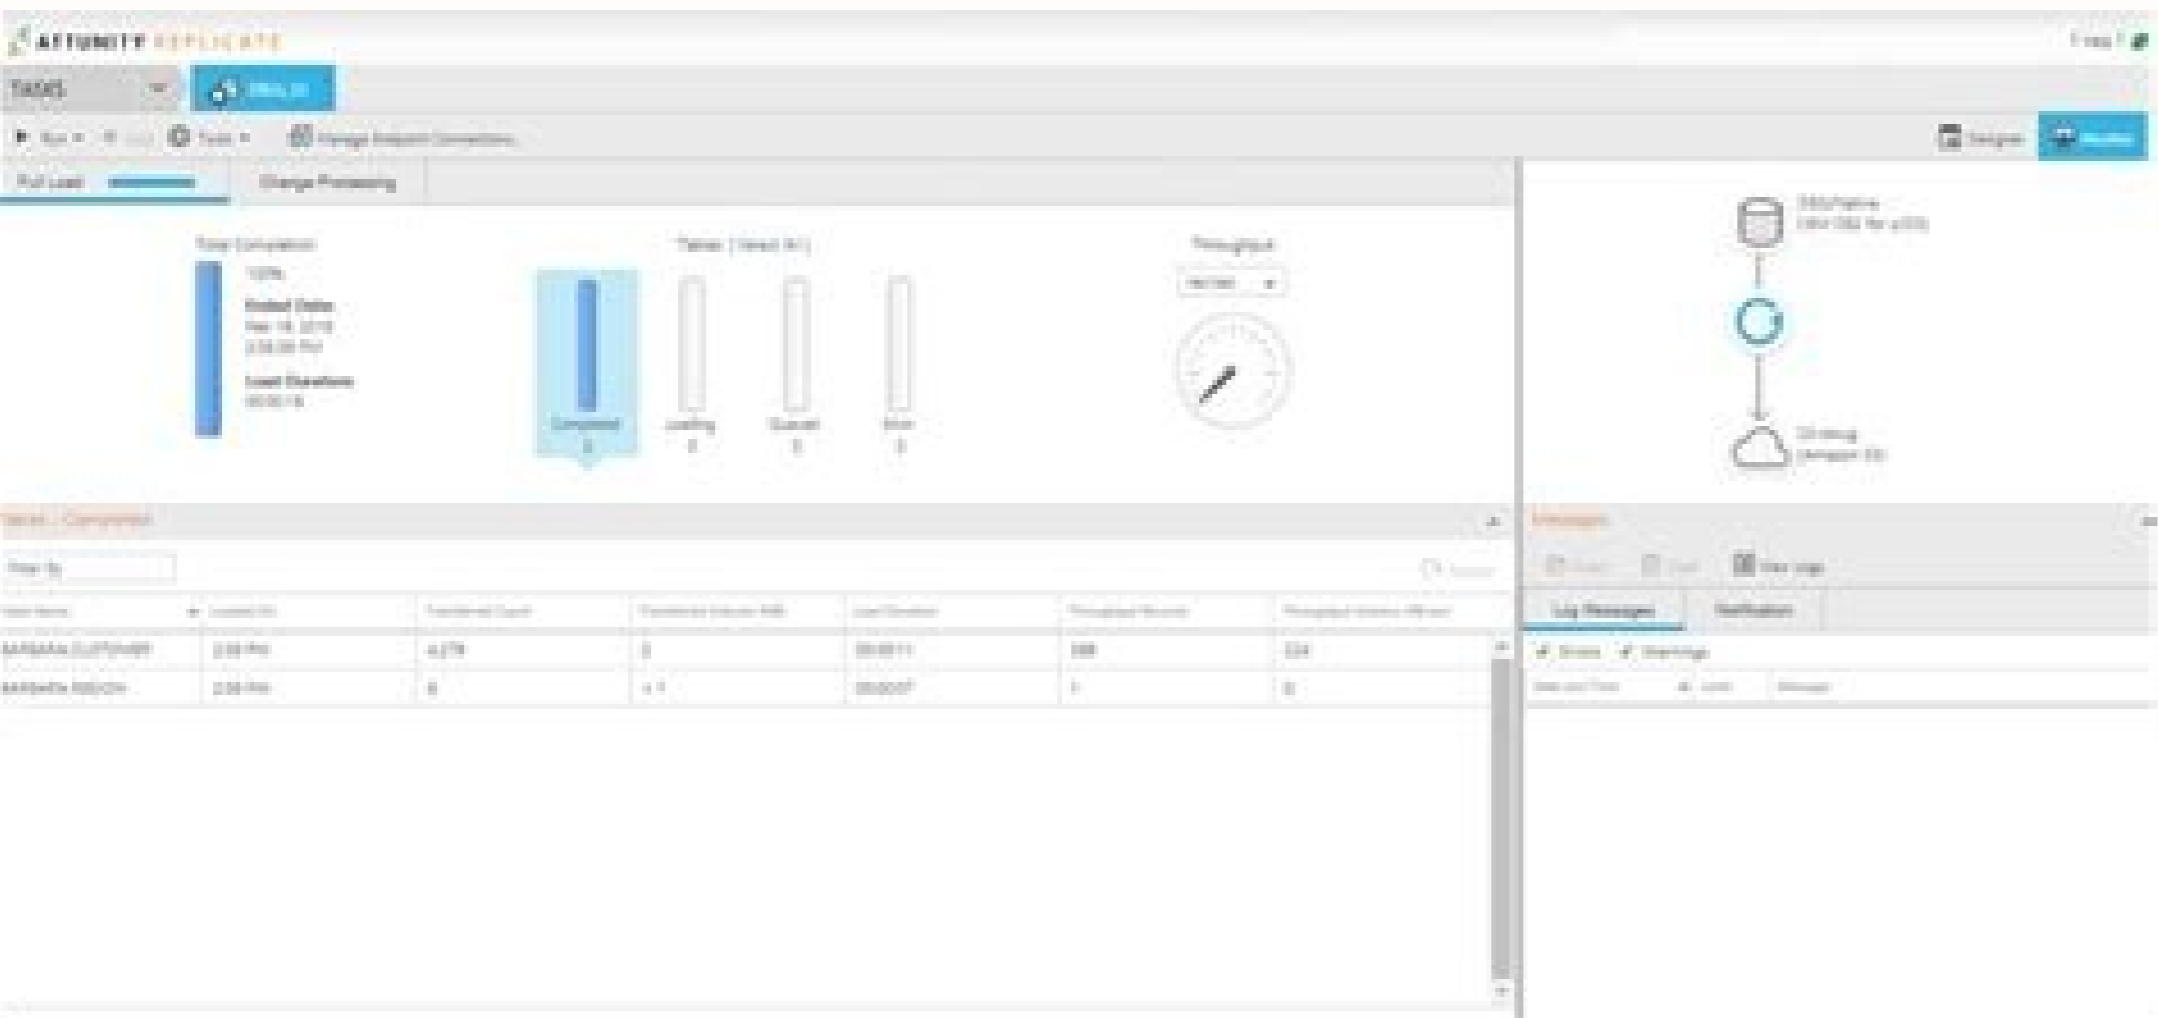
ATTUNITY REPLICATE

TASKS

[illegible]

Run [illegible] Tools Manage Endpoint Connections

Designer Monitor

Full Load

Change Processing

Total Completion

100%

Ended Date

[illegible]

Load Duration

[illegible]

Tables ( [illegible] )

Completed

2

Loading

0

Queued

0

Error

0

Throughput

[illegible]

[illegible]

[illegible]

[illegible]

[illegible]

Tables - Completed

Filter By

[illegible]

| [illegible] | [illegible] | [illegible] | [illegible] | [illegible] | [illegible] | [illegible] |
|---|---|---|---|---|---|---|
| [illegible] | 2:59 PM | 4,278 | 3 | 00:00:11 | 388 | 224 |
| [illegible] | 2:59 PM | 8 | < 1 | 00:00:07 | 1 | 0 |

Messages

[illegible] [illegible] View Logs

Log Messages

Notification

Errors Warnings

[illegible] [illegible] Message